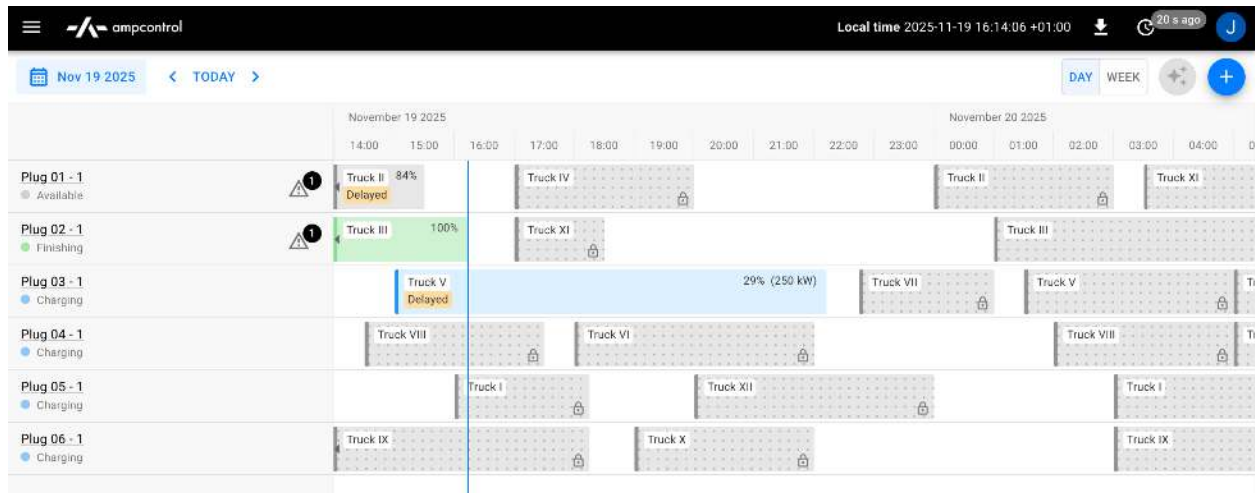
ampcontrol

Local time 2025-11-19 16:14:06 +01:00

20 s ago

J

Nov 19 2025 TODAY

DAY WEEK

November 19 2025

14:00 15:00 16:00 17:00 18:00 19:00 20:00 21:00 22:00 23:00

November 20 2025

00:00 01:00 02:00 03:00 04:00

Plug 01 - 1
Available
1
Truck II 84%
Delayed
Truck IV
Truck II
Truck XI

Plug 02 - 1
Finishing
1
Truck III 100%
Truck XI
Truck III

Plug 03 - 1
Charging
Truck V
Delayed
29% (250 kW)
Truck VII
Truck V

Plug 04 - 1
Charging
Truck VIII
Truck VI
Truck VIII

Plug 05 - 1
Charging
Truck I
Truck XII
Truck I

Plug 06 - 1
Charging
Truck IX
Truck X
Truck IX